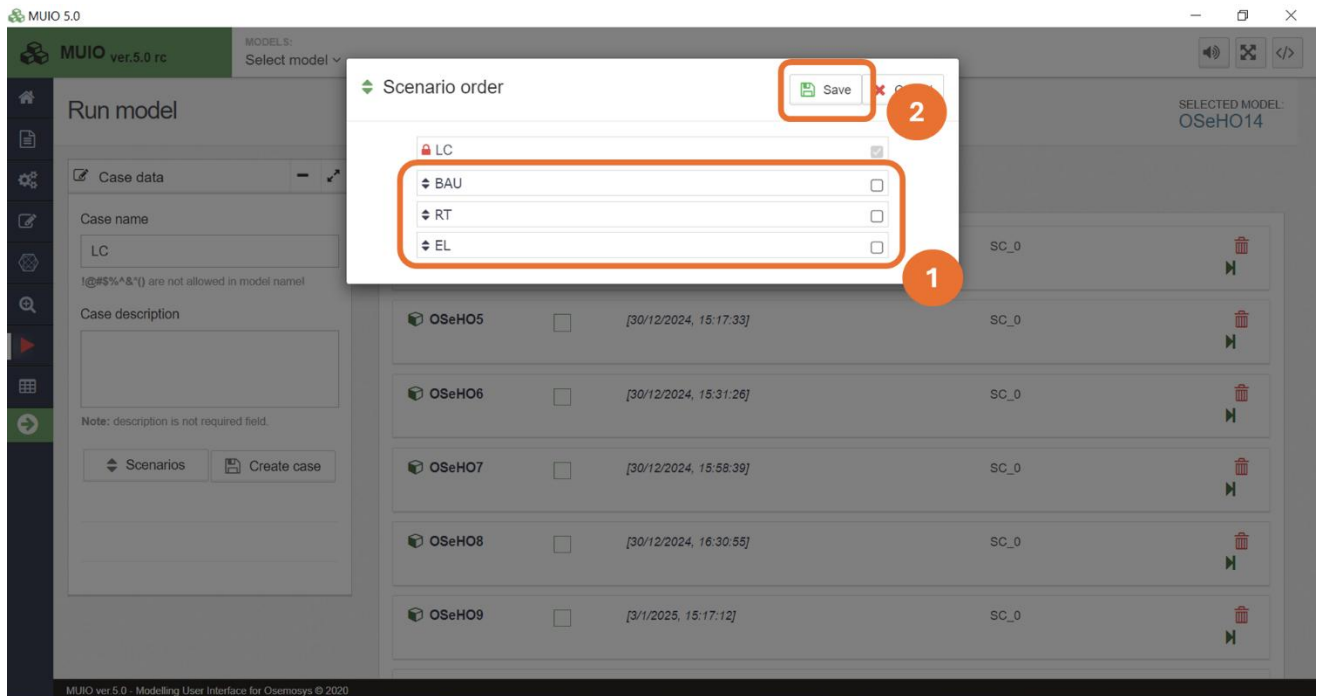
MUIO 5.0

MUIO ver.5.0 rc

MODELS:
Select model

Run model

SELECTED MODEL:
OSeHO14

Case data

Case name

LC

!@#$%^&*() are not allowed in model name!

Case description

Note: description is not required field.

Scenarios

Create case

Scenario order

Save

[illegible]

2

LC

BAU

RT

EL

1

SC_0

OSeHO5 [30/12/2024, 15:17:33] SC_0

OSeHO6 [30/12/2024, 15:31:26] SC_0

OSeHO7 [30/12/2024, 15:58:39] SC_0

OSeHO8 [30/12/2024, 16:30:55] SC_0

OSeHO9 [3/1/2025, 15:17:12] SC_0

MUIO ver.5.0 - Modelling User Interface for Osemosys © 2020